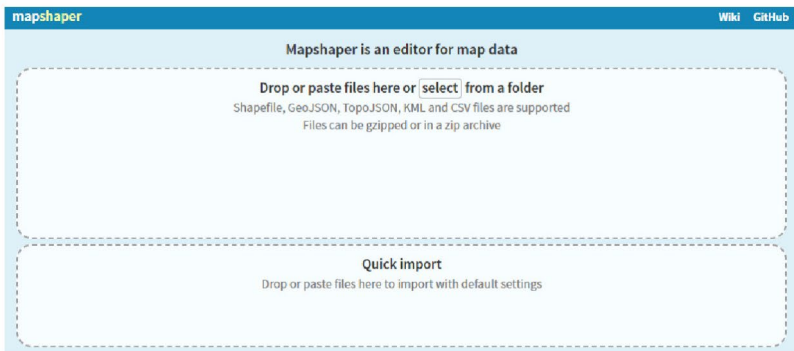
mapshaper

Wiki GitHub

Mapshaper is an editor for map data

Drop or paste files here or select from a folder

Shapefile, GeoJSON, TopoJSON, KML and CSV files are supported

Files can be gzipped or in a zip archive

Quick import

Drop or paste files here to import with default settings